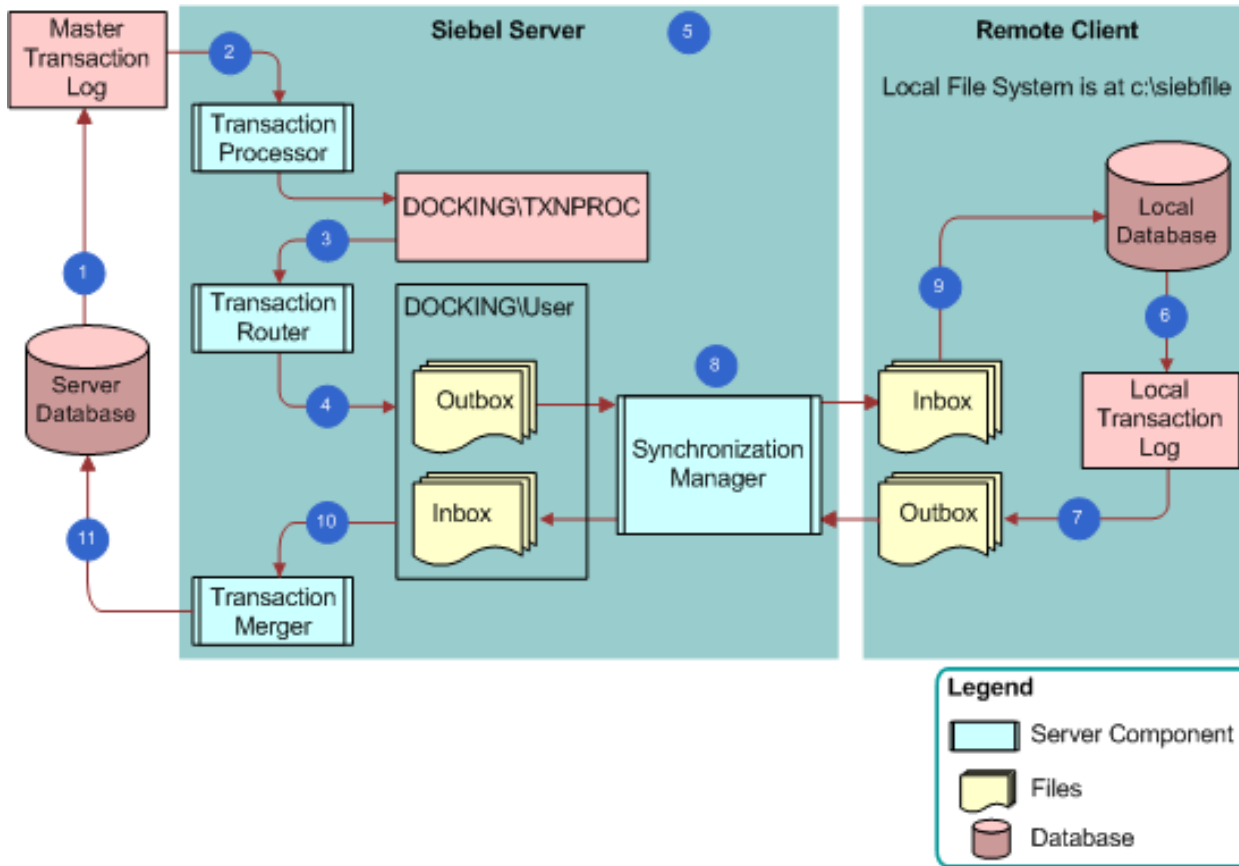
Master Transaction Log

2

Siebel Server

5

Remote Client

Local File System is at c:\siebfile

Transaction Processor

DOCKING\TXNPROC

Local Database

3

1

Transaction Router

DOCKING\User

9

6

8

Server Database

4

Outbox

Inbox

Local Transaction Log

Synchronization Manager

Inbox

Outbox

11

10

7

Transaction Merger

Legend

Server Component

Files

Database